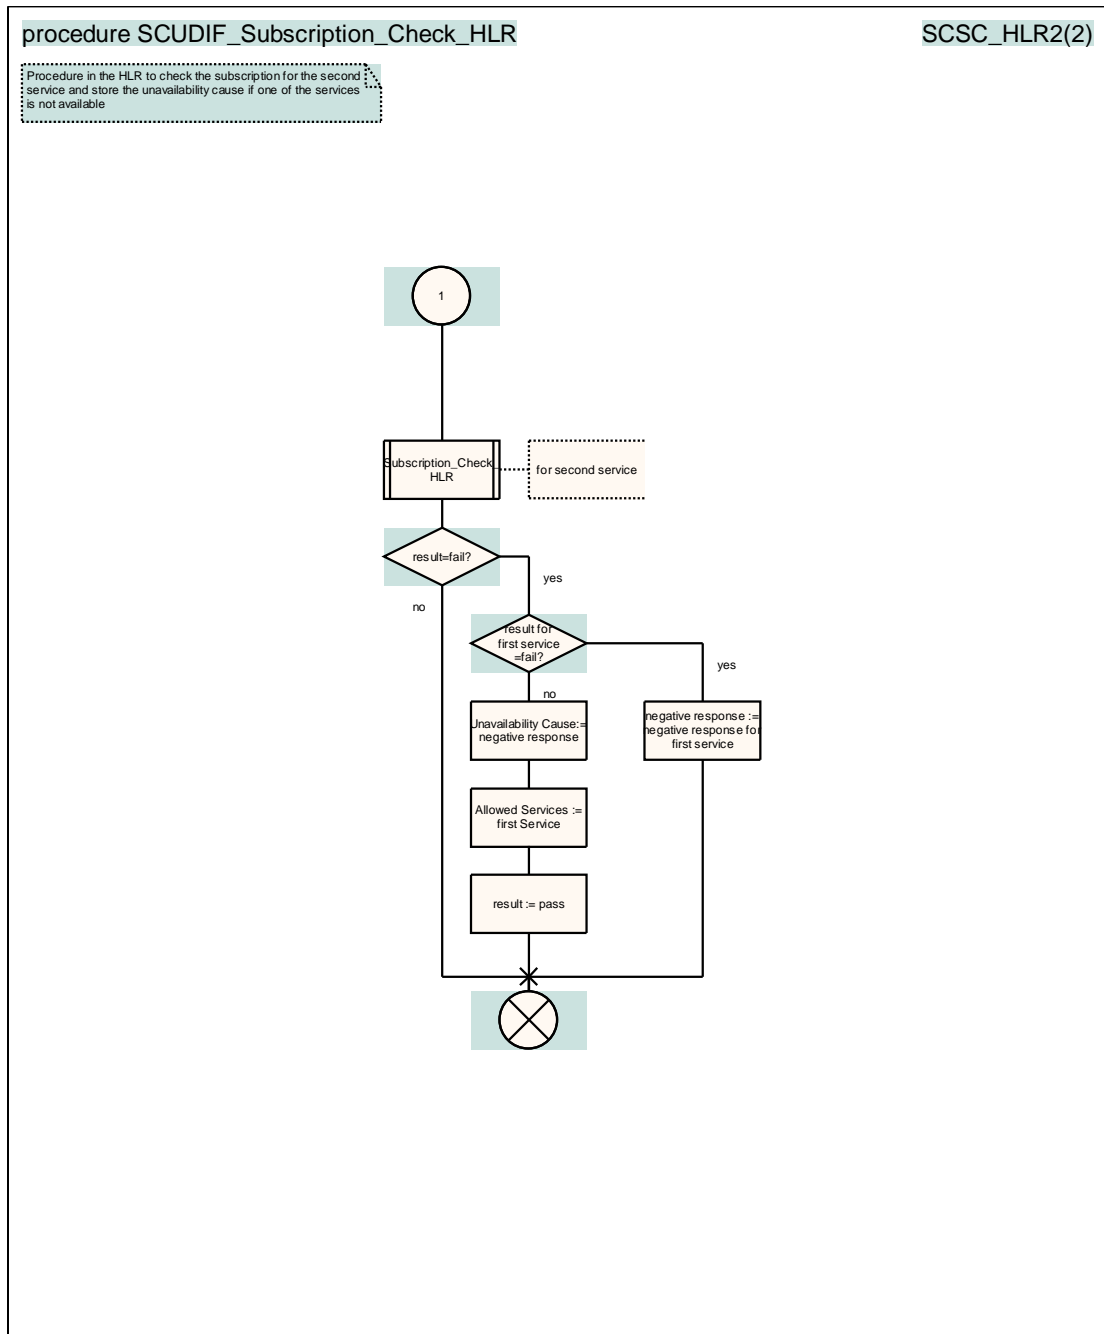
procedure SCUDIF_Subscription_Check_HLR

SCSC_HLR2(2)

Procedure in the HLR to check the subscription for the second service and store the unavailability cause if one of the services is not available

1

Subscription_Check_HLR

for second service

result=fail?

yes

no

result for first service =fail?

yes

no

Unavailability Cause:= negative response

negative response := negative response for first service

Allowed Services := first Service

result := pass